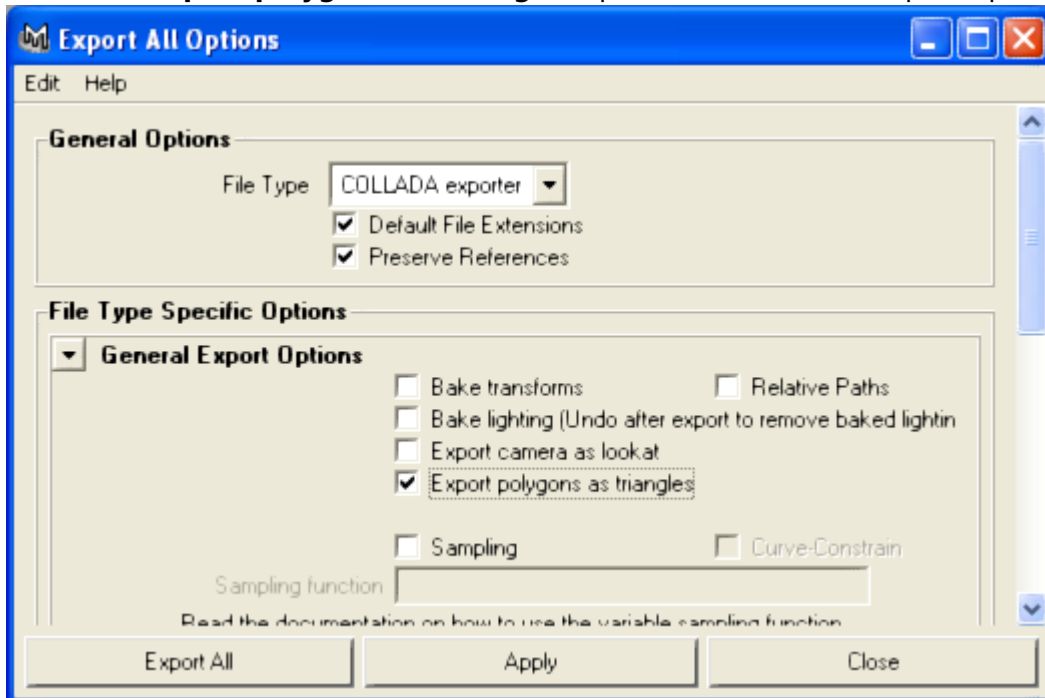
Export All Options

Edit Help

General Options

File Type COLLADA exporter

Default File Extensions

Preserve References

File Type Specific Options

General Export Options

Bake transforms

Relative Paths

Bake lighting (Undo after export to remove baked lightin

Export camera as lookat

Export polygons as triangles

Sampling

Curve-Constrain

Sampling function

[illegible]

Export All

Apply

Close